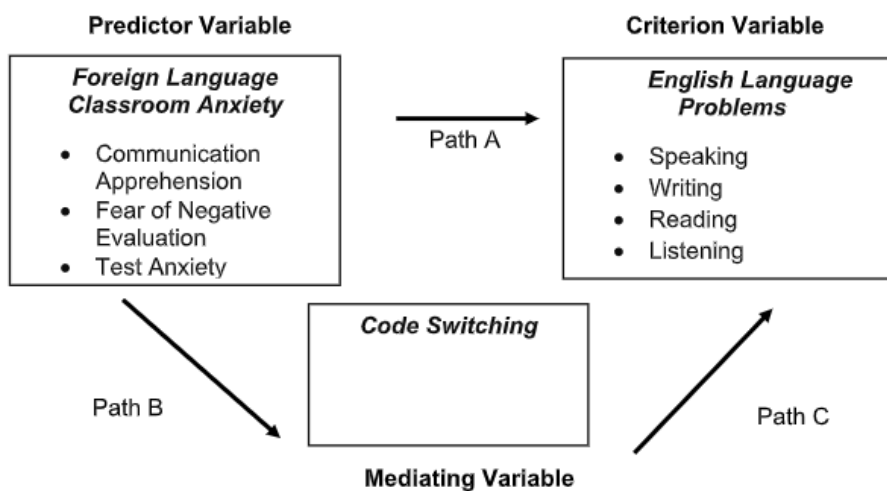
Predictor Variable

Criterion Variable

Foreign Language Classroom Anxiety

- Communication Apprehension
- Fear of Negative Evaluation
- Test Anxiety

Path A

English Language Problems

- Speaking
- Writing
- Reading
- Listening

Code Switching

Path B

Path C

Mediating Variable